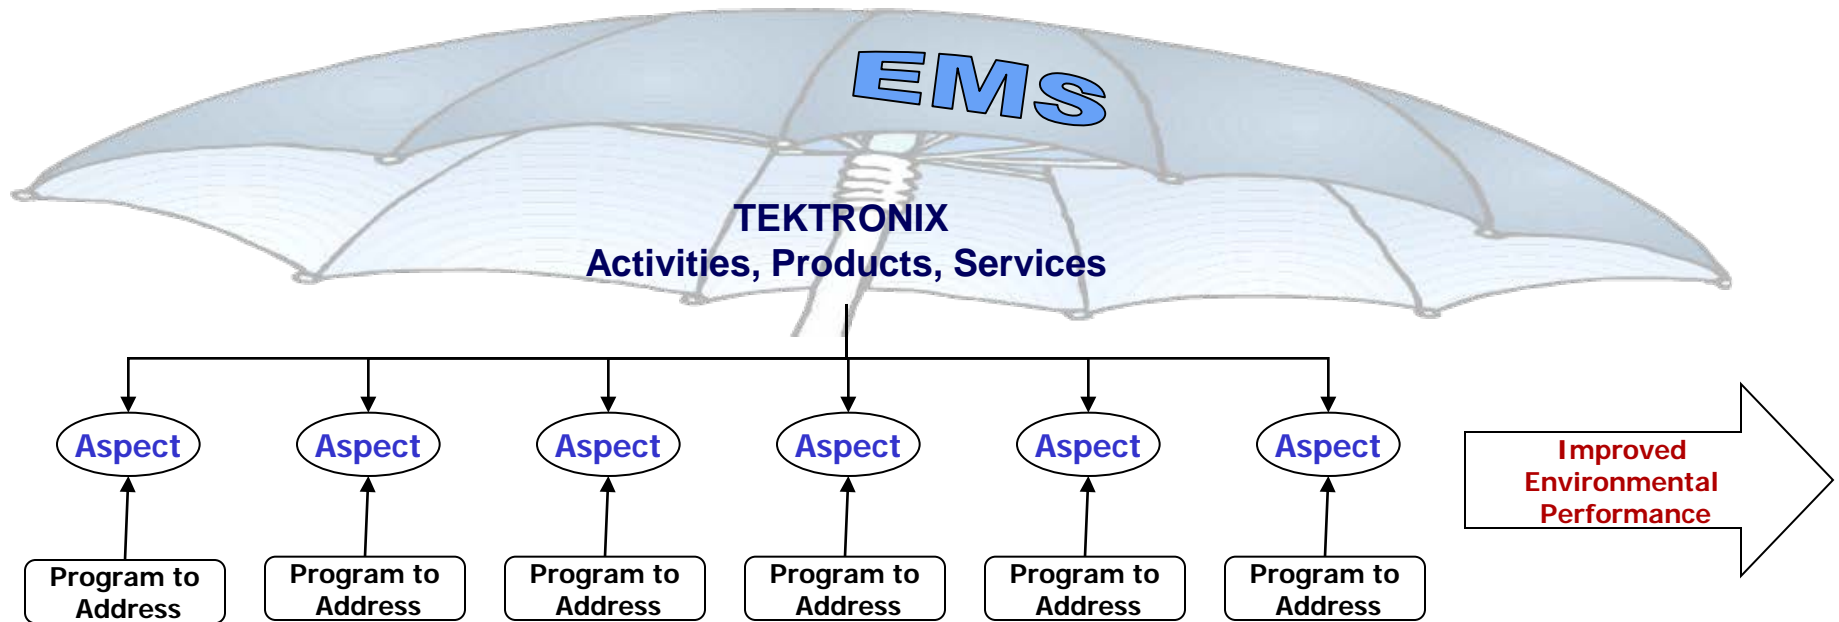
EMS

TEKTRONIX
Activities, Products, Services

Aspect

Program to Address

Aspect

Program to Address

Aspect

Program to Address

Aspect

Program to Address

Aspect

Program to Address

Aspect

Program to Address

Improved Environmental Performance